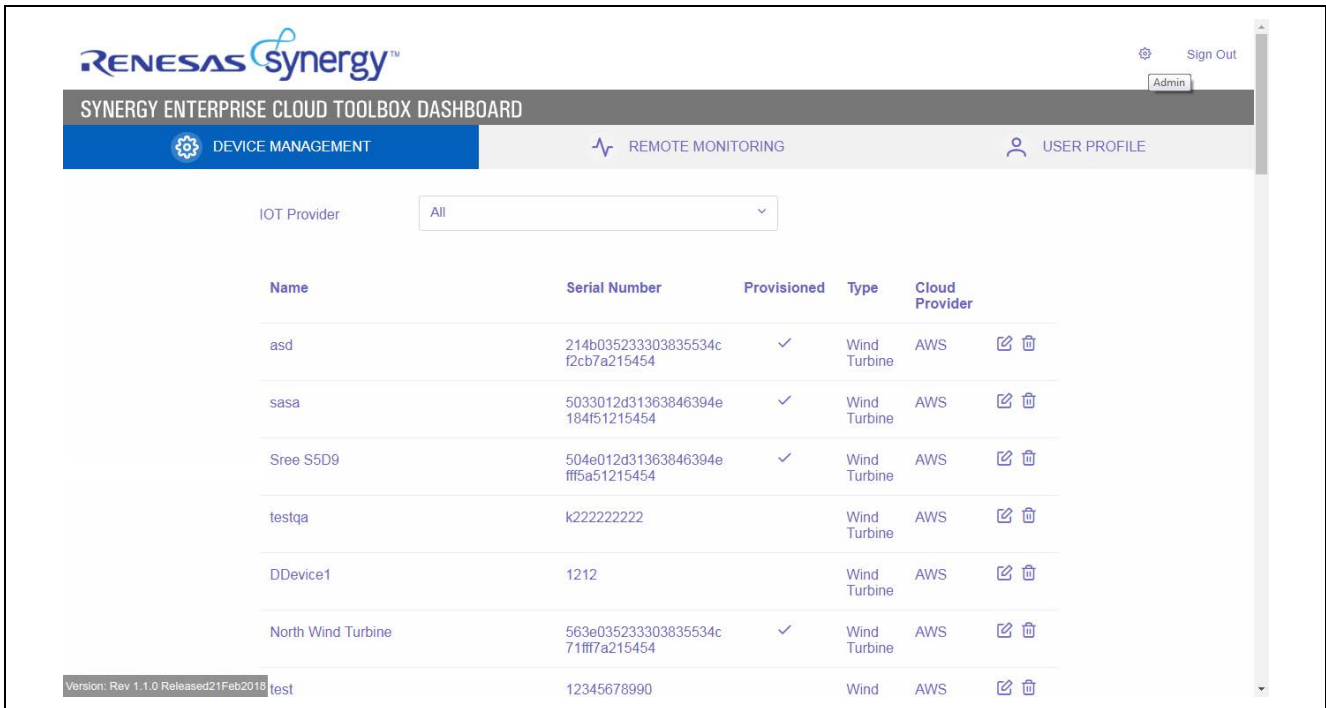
RENESAS Synergy™

Sign Out

Admin

SYNERGY ENTERPRISE CLOUD TOOLBOX DASHBOARD

DEVICE MANAGEMENT

REMOTE MONITORING

USER PROFILE

IOT Provider All

| Name | Serial Number | Provisioned | Type | Cloud Provider | |
|---|---|---|---|---|---|
| asd | 214b035233303835534cf2cb7a215454 | ✓ | Wind Turbine | AWS | |
| sasa | 5033012d31363846394e184f51215454 | ✓ | Wind Turbine | AWS | |
| Sree S5D9 | 504e012d31363846394efff5a51215454 | ✓ | Wind Turbine | AWS | |
| testqa | k222222222 | | Wind Turbine | AWS | |
| DDevice1 | 1212 | | Wind Turbine | AWS | |
| North Wind Turbine | 563e035233303835534c71fff7a215454 | ✓ | Wind Turbine | AWS | |
| test | 12345678990 | | Wind | AWS | |

Version: Rev 1.1.0 Released21Feb2018